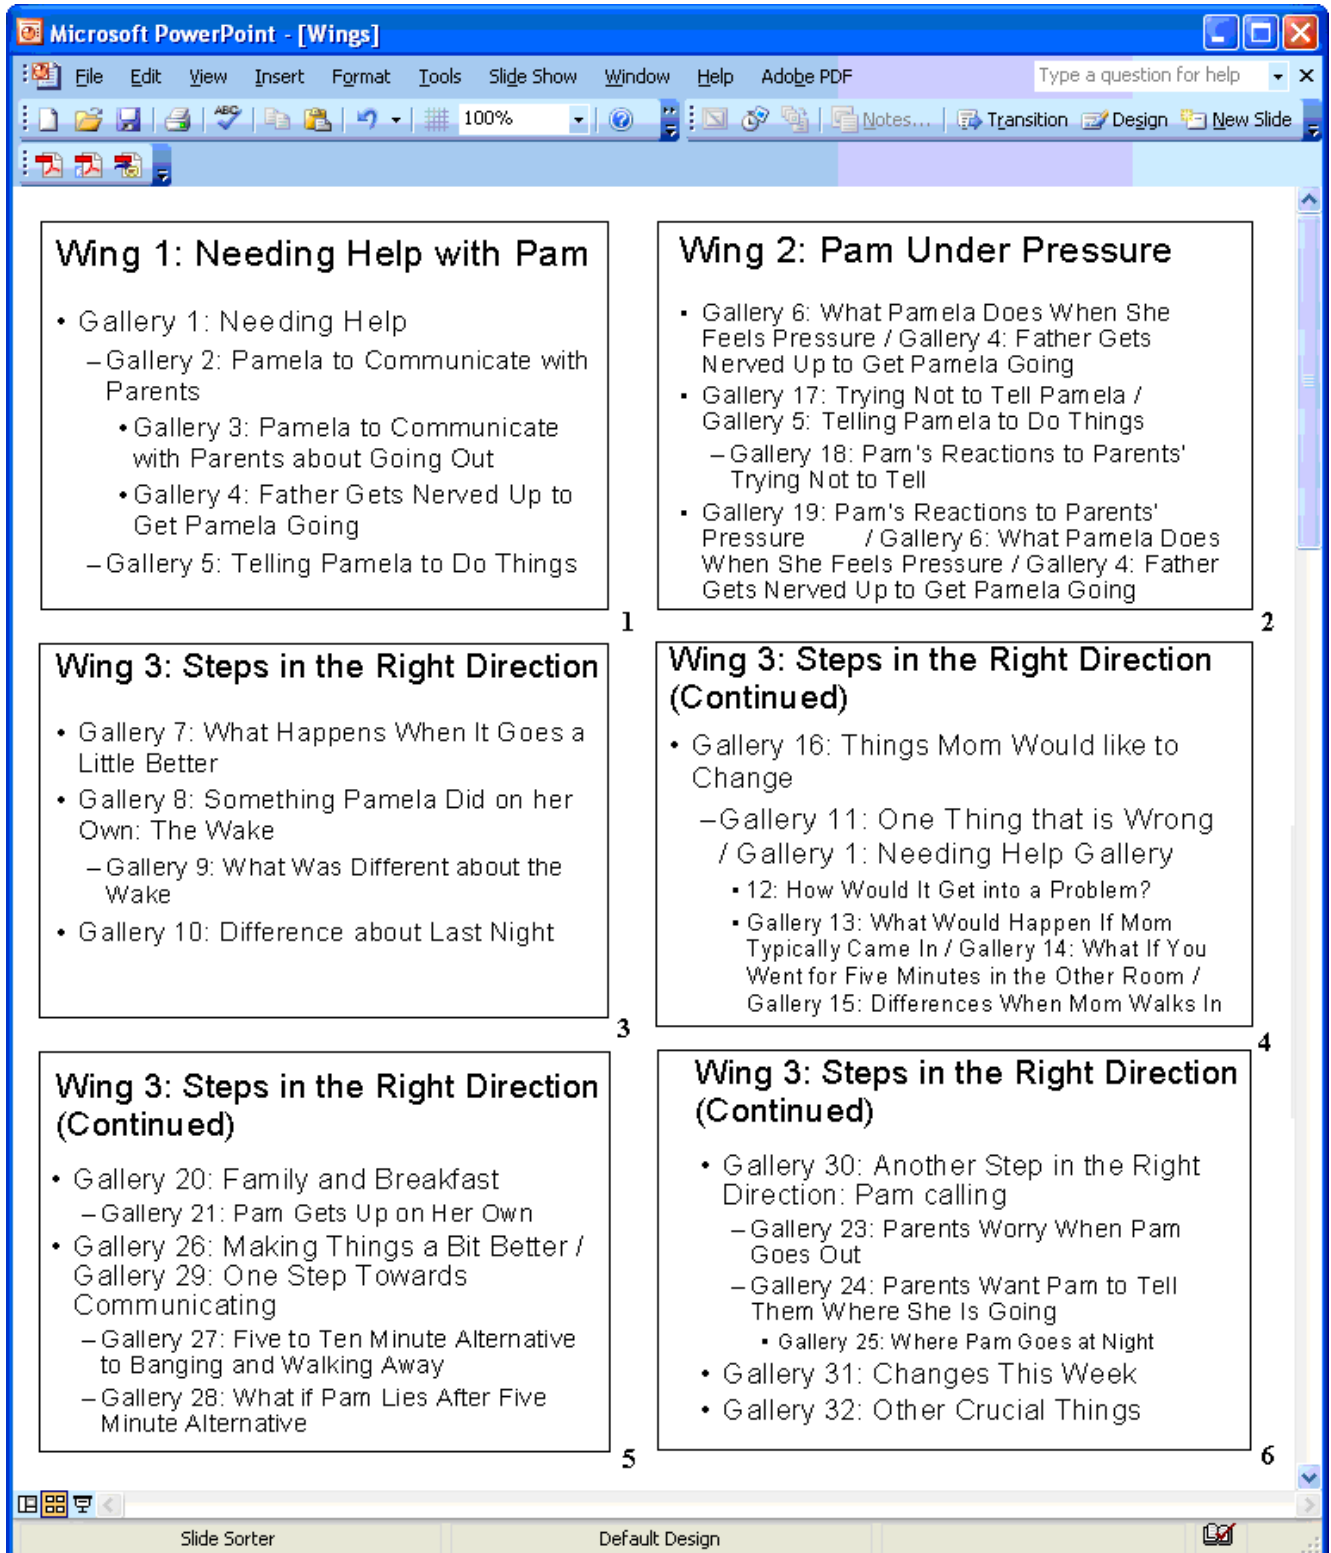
Microsoft PowerPoint - [Wings]

File Edit View Insert Format Tools Slide Show Window Help Adobe PDF

Type a question for help

100%

Notes... Transition Design New Slide

Wing 1: Needing Help with Pam

• Gallery 1: Needing Help
– Gallery 2: Pamela to Communicate with Parents
• Gallery 3: Pamela to Communicate with Parents about Going Out
• Gallery 4: Father Gets Nerved Up to Get Pamela Going
– Gallery 5: Telling Pamela to Do Things

1

Wing 2: Pam Under Pressure

• Gallery 6: What Pamela Does When She Feels Pressure / Gallery 4: Father Gets Nerved Up to Get Pamela Going
• Gallery 17: Trying Not to Tell Pamela / Gallery 5: Telling Pamela to Do Things
– Gallery 18: Pam's Reactions to Parents' Trying Not to Tell
• Gallery 19: Pam's Reactions to Parents' Pressure / Gallery 6: What Pamela Does When She Feels Pressure / Gallery 4: Father Gets Nerved Up to Get Pamela Going

2

Wing 3: Steps in the Right Direction

• Gallery 7: What Happens When It Goes a Little Better
• Gallery 8: Something Pamela Did on her Own: The Wake
– Gallery 9: What Was Different about the Wake
• Gallery 10: Difference about Last Night

3

Wing 3: Steps in the Right Direction (Continued)

• Gallery 16: Things Mom Would like to Change
– Gallery 11: One Thing that is Wrong / Gallery 1: Needing Help Gallery
• 12: How Would It Get into a Problem?
• Gallery 13: What Would Happen If Mom Typically Came In / Gallery 14: What If You Went for Five Minutes in the Other Room / Gallery 15: Differences When Mom Walks In

4

Wing 3: Steps in the Right Direction (Continued)

• Gallery 20: Family and Breakfast
– Gallery 21: Pam Gets Up on Her Own
• Gallery 26: Making Things a Bit Better / Gallery 29: One Step Towards Communicating
– Gallery 27: Five to Ten Minute Alternative to Banging and Walking Away
– Gallery 28: What if Pam Lies After Five Minute Alternative

5

Wing 3: Steps in the Right Direction (Continued)

• Gallery 30: Another Step in the Right Direction: Pam calling
– Gallery 23: Parents Worry When Pam Goes Out
– Gallery 24: Parents Want Pam to Tell Them Where She Is Going
• Gallery 25: Where Pam Goes at Night
• Gallery 31: Changes This Week
• Gallery 32: Other Crucial Things

6

Slide Sorter Default Design